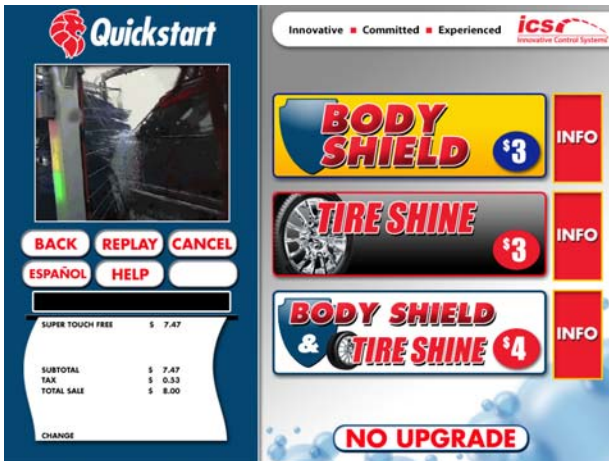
Quickstart

BACK
REPLAY
CANCEL
ESPAÑOL
HELP

| | | |
|---|---|---|
| SUPER TOUCH FREE | $ | 7.47 |
| SUBTOTAL | $ | 7.47 |
| TAX | $ | 0.53 |
| TOTAL SALE | $ | 8.00 |

CHANGE

Innovative ■ Committed ■ Experienced
ics
Innovative Control Systems

BODY SHIELD $3
INFO

TIRE SHINE $3
INFO

BODY SHIELD & TIRE SHINE $4
INFO

NO UPGRADE